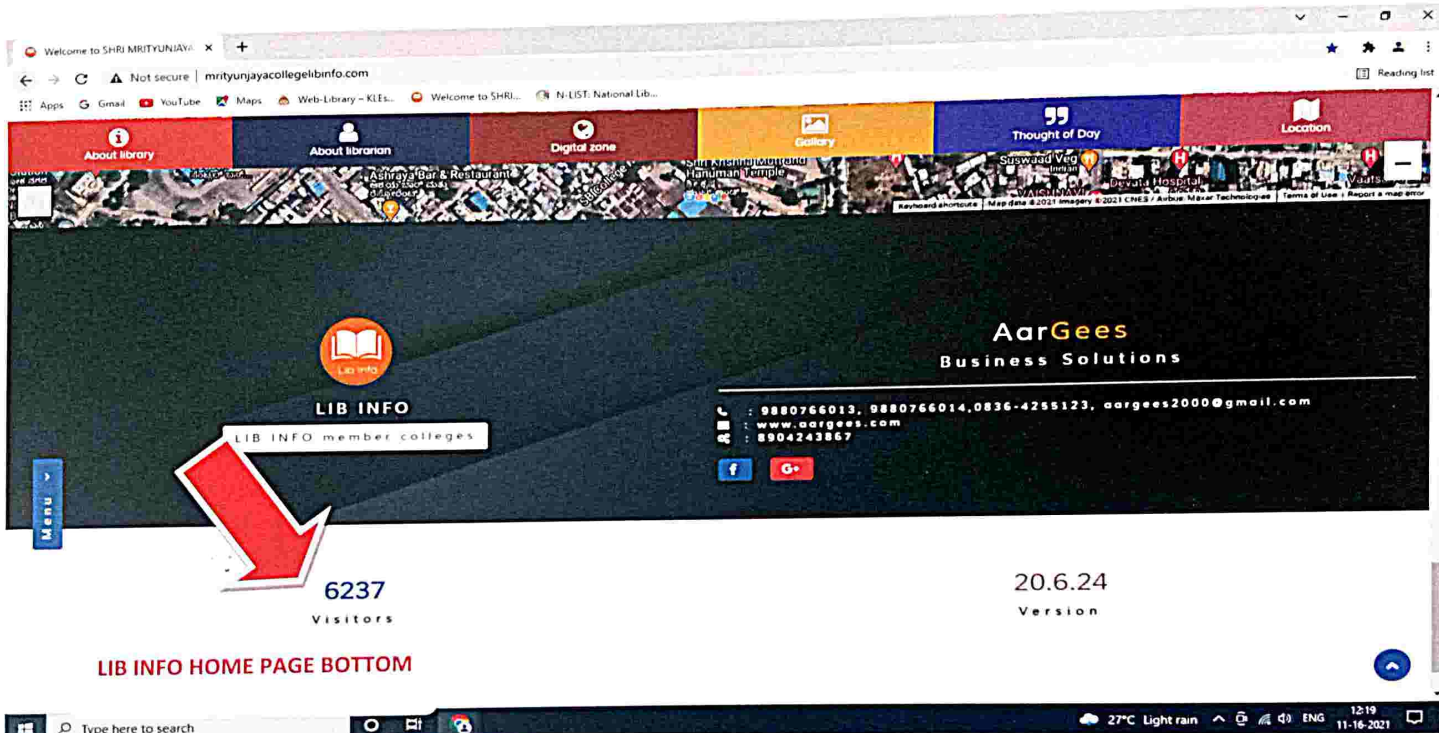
Welcome to SHRI MRITYUNJAYA ×

Not secure | mrityunjayacollegelibinfo.com

Reading list

Apps Gmail YouTube Maps Web-Library - KLEs... Welcome to SHRI... N-LIST: National Lib...

About library
About librarian
Digital zone
Gallary
Thought of Day
Location

Ashraya Bar & Restaurant
Shri Krishna Muttand Hanuman Temple
Suswaad Veg Indian
Devata Hospital
Keyboard shortcuts Map data ©2021 Imagery ©2021 CNES / Airbus, Maxar Technologies Terms of Use Report a map error

Lib info
LIB INFO
LIB INFO member colleges

AarGees
Business Solutions

: 9880766013, 9880766014,0836-4255123, aargees2000@gmail.com
: www.aargees.com
: 8904243867

Menu

6237
Visitors

20.6.24
Version

LIB INFO HOME PAGE BOTTOM

Type here to search
27°C Light rain ENG 12:19 11-16-2021